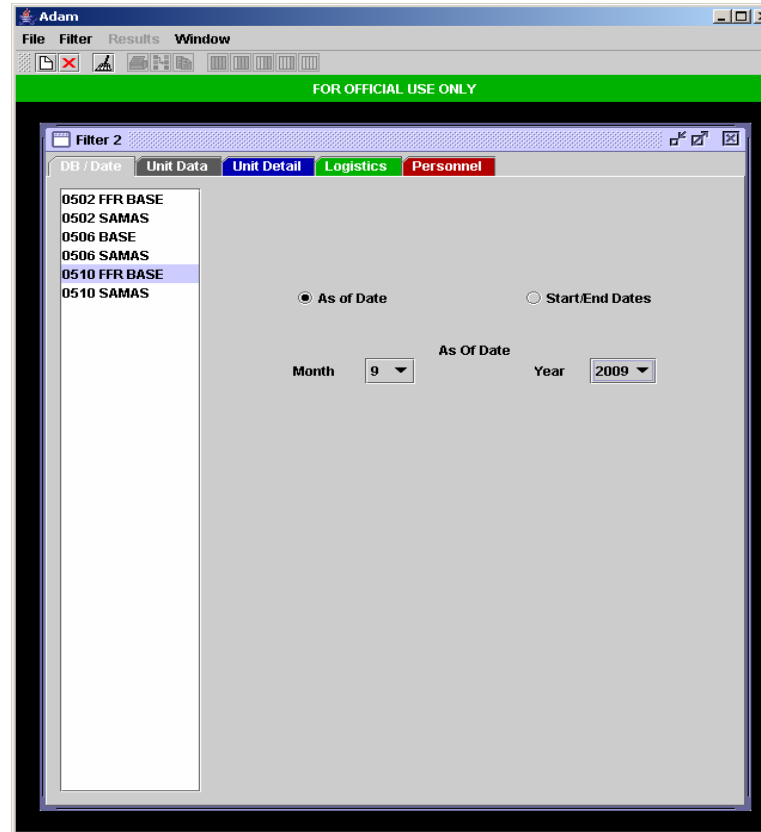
Adam

File Filter Results Window

FOR OFFICIAL USE ONLY

Filter 2

DB / Date Unit Data Unit Detail Logistics Personnel

0502 FFR BASE
0502 SAMAS
0506 BASE
0506 SAMAS
0510 FFR BASE
0510 SAMAS

As of Date

Start/End Dates

As Of Date

Month 9

Year 2009